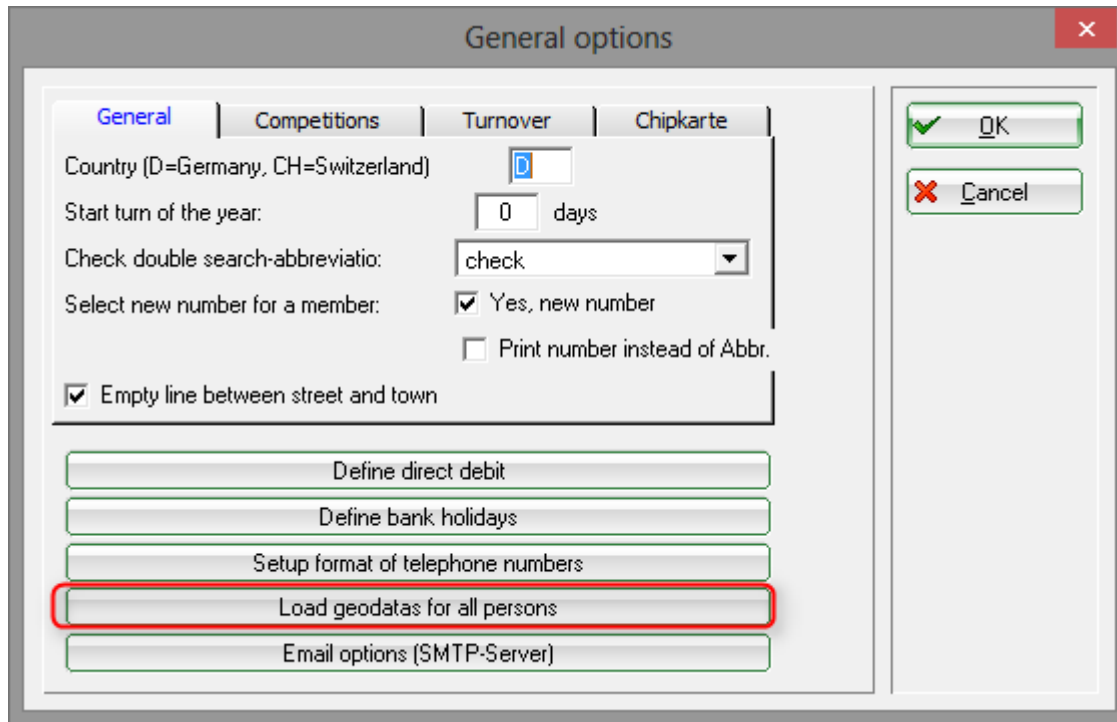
General options

×

General | Competitions | Turnover | Chipkarte

Country (D=Germany, CH=Switzerland) D

Start turn of the year: 0 days

Check double search-abbreviatio: check

Select new number for a member: ☑ Yes, new number

☐ Print number instead of Abbr.

☑ Empty line between street and town

Define direct debit

Define bank holidays

Setup format of telephone numbers

Load geodatas for all persons

Email options (SMTP-Server)

OK

Cancel